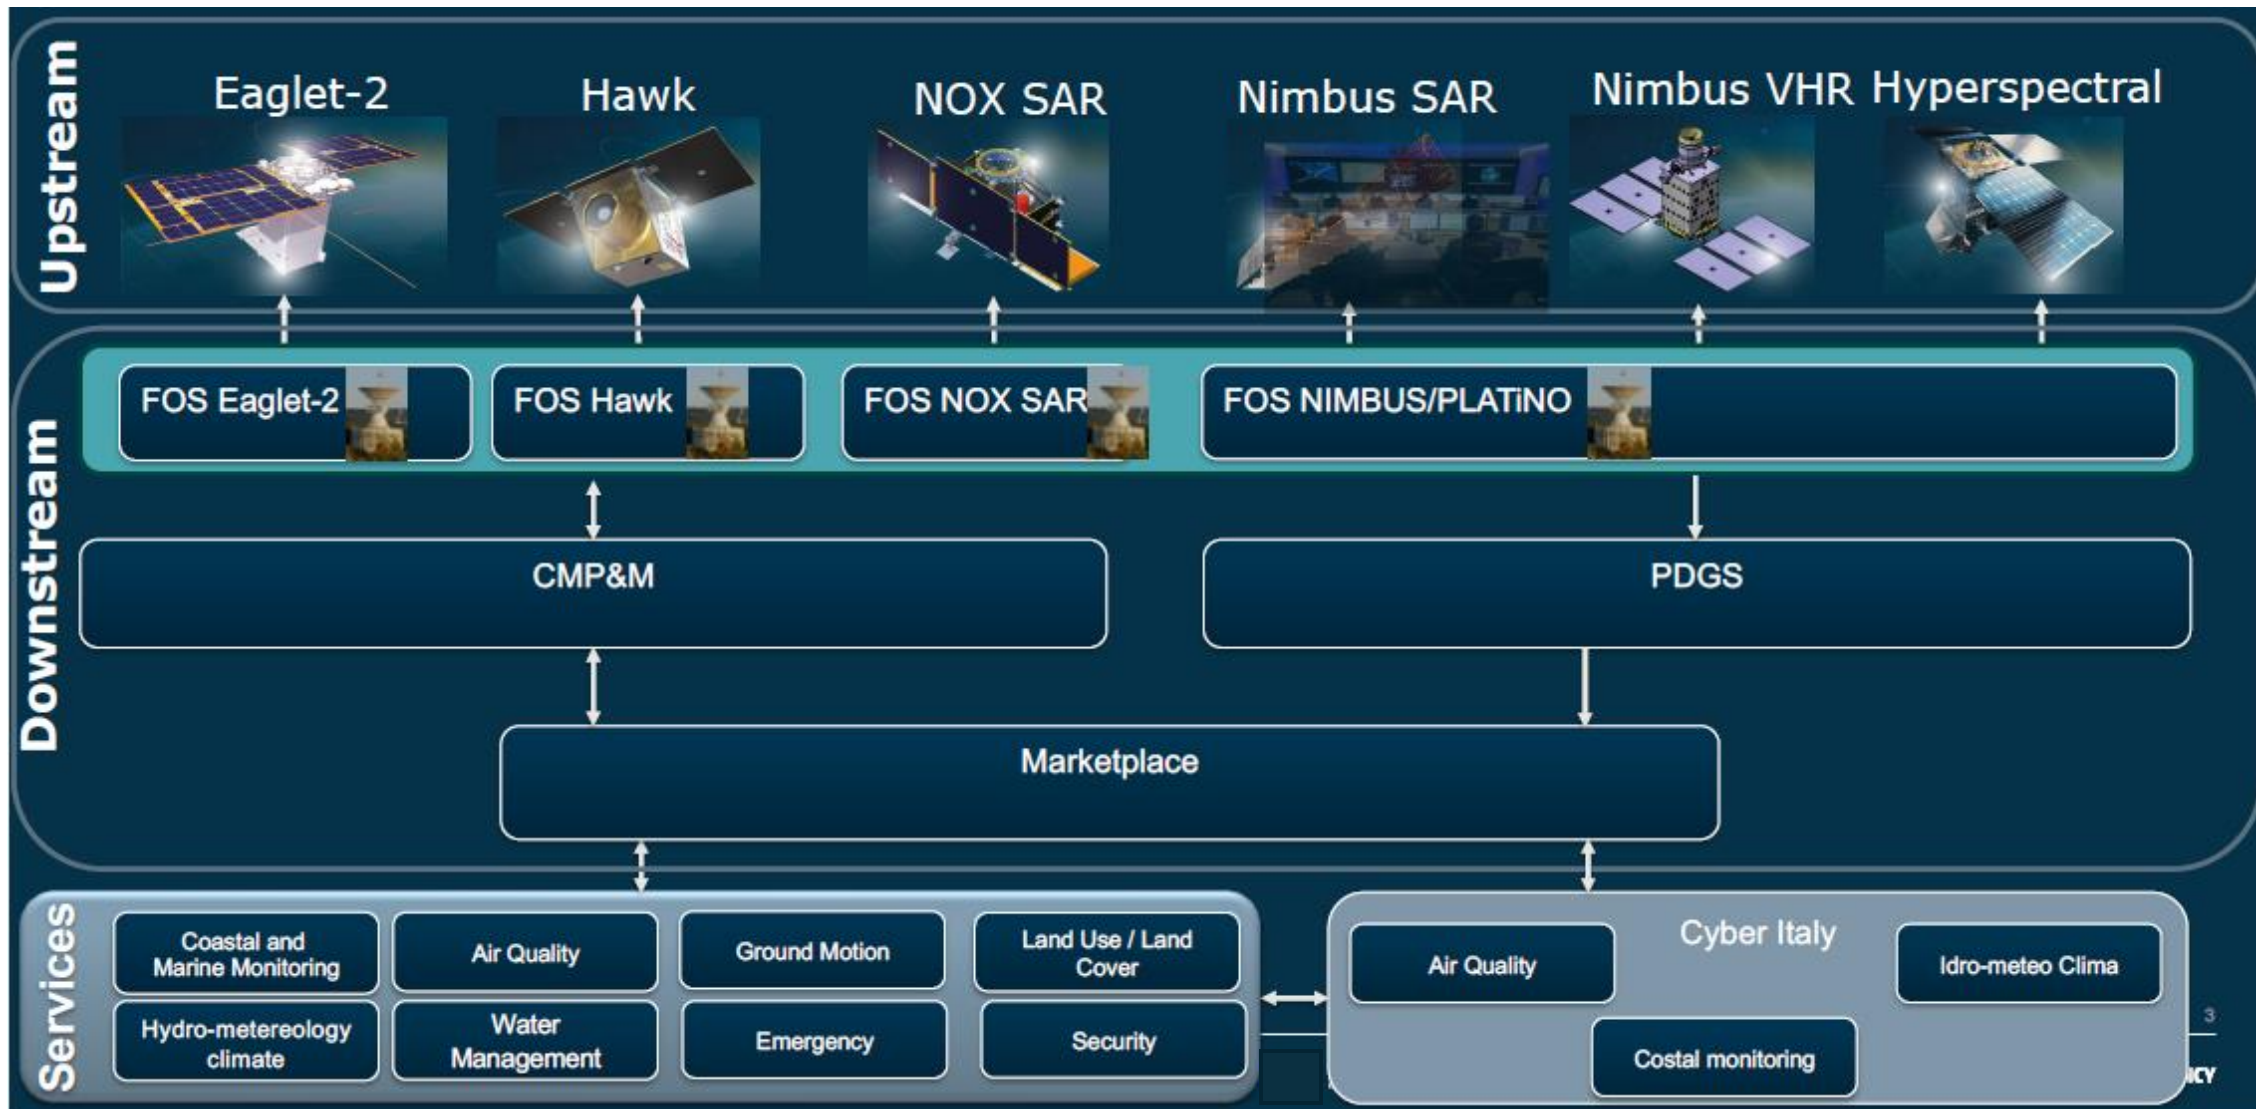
Upstream

Eaglet-2

Hawk

NOX SAR

Nimbus SAR

Nimbus VHR

Hyperspectral

Downstream

FOS Eaglet-2

FOS Hawk

FOS NOX SAR

FOS NIMBUS/PLATiNO

CMP&M

PDGS

Marketplace

Services

Coastal and Marine Monitoring

Air Quality

Ground Motion

Land Use / Land Cover

Hydro-metereology climate

Water Management

Emergency

Security

Cyber Italy

Air Quality

Idro-meteo Clima

Costal monitoring

3

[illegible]ICY